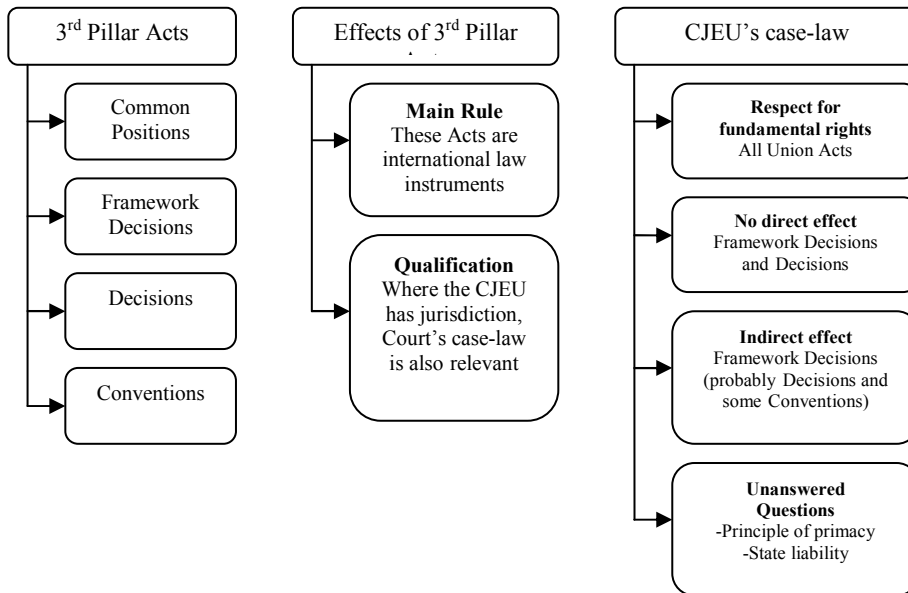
3$^{rd}$ Pillar Acts

Common Positions

Framework Decisions

Decisions

Conventions

Effects of 3$^{rd}$ Pillar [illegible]

**Main Rule**
These Acts are international law instruments

**Qualification**
Where the CJEU has jurisdiction, Court's case-law is also relevant

CJEU's case-law

**Respect for fundamental rights**
All Union Acts

**No direct effect**
Framework Decisions and Decisions

**Indirect effect**
Framework Decisions (probably Decisions and some Conventions)

**Unanswered Questions**
-Principle of primacy
-State liability